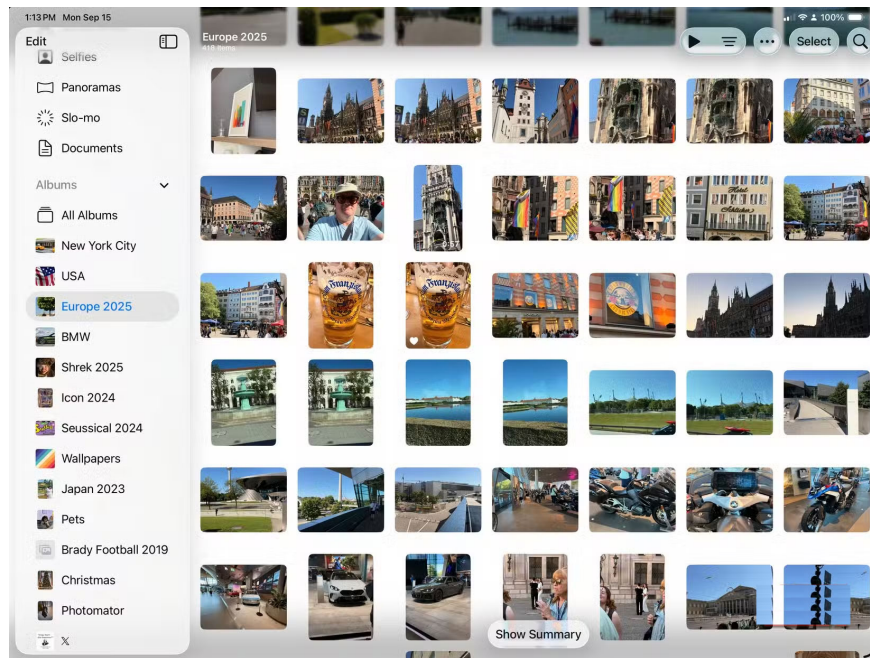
1:13 PM Mon Sep 15

100%

Edit

Selfies

Panoramas

Slo-mo

Documents

Albums

All Albums

New York City

USA

Europe 2025

BMW

Shrek 2025

Icon 2024

Seussical 2024

Wallpapers

Japan 2023

Pets

Brady Football 2019

Christmas

Photomator

X

Europe 2025
418 Items

Select

0:57

Show Summary